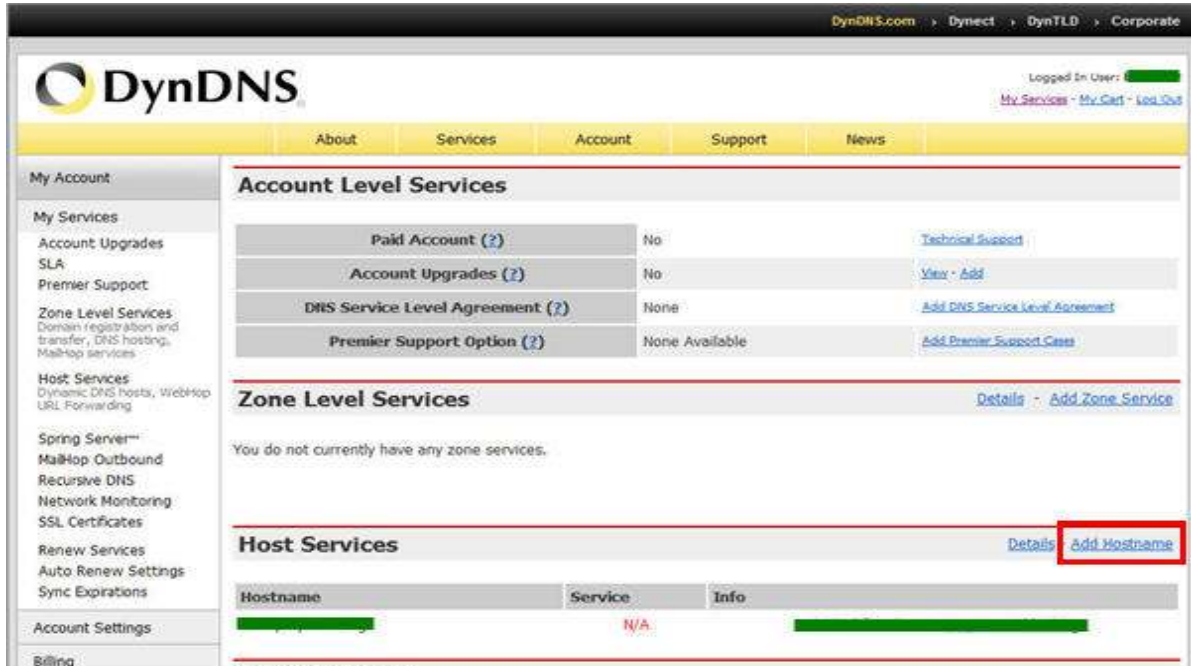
DynDNS.com › Dynect › DynTLD › Corporate

DynDNS

Logged In User: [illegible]
My Services - My Cart - Log Out

About Services Account Support News

My Account

My Services
Account Upgrades
SLA
Premier Support
Zone Level Services
Domain registration and transfer, DNS hosting, MailHop services
Host Services
Dynamic DNS hosts, WebHop URL Forwarding
Spring Server™
MailHop Outbound
Recursive DNS
Network Monitoring
SSL Certificates
Renew Services
Auto Renew Settings
Sync Expirations

Account Settings

Billing

Account Level Services

| Paid Account (?) | No | Technical Support |
|---|---|---|
| Account Upgrades (?) | No | View - Add |
| DNS Service Level Agreement (?) | None | Add DNS Service Level Agreement |
| Premier Support Option (?) | None Available | Add Premier Support Cases |

Zone Level Services
Details - Add Zone Service

You do not currently have any zone services.

Host Services
Details Add Hostname

| Hostname | Service | Info |
|---|---|---|
| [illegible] | N/A | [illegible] |